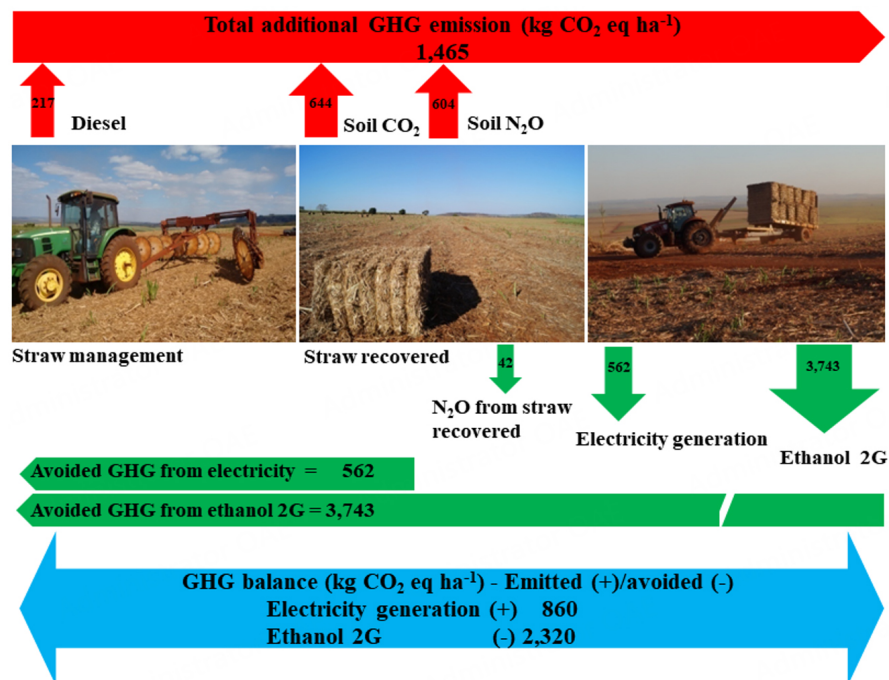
Total additional GHG emission (kg $CO_2$ eq ha$^{-1}$)
1,465

217
Diesel

644
Soil $CO_2$

604
Soil $N_2O$

Straw management

Straw recovered

42
$N_2O$ from straw recovered

562
Electricity generation

3,743
Ethanol 2G

Avoided GHG from electricity = 562

Avoided GHG from ethanol 2G = 3,743

GHG balance (kg $CO_2$ eq ha$^{-1}$) - Emitted (+)/avoided (-)
Electricity generation (+) 860
Ethanol 2G (-) 2,320